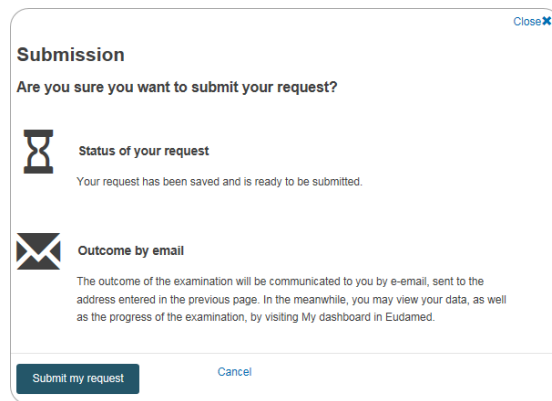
Close

Submission

Are you sure you want to submit your request?

Status of your request

Your request has been saved and is ready to be submitted.

Outcome by email

The outcome of the examination will be communicated to you by e-email, sent to the address entered in the previous page. In the meanwhile, you may view your data, as well as the progress of the examination, by visiting My dashboard in Eudamed.

Submit my request

Cancel